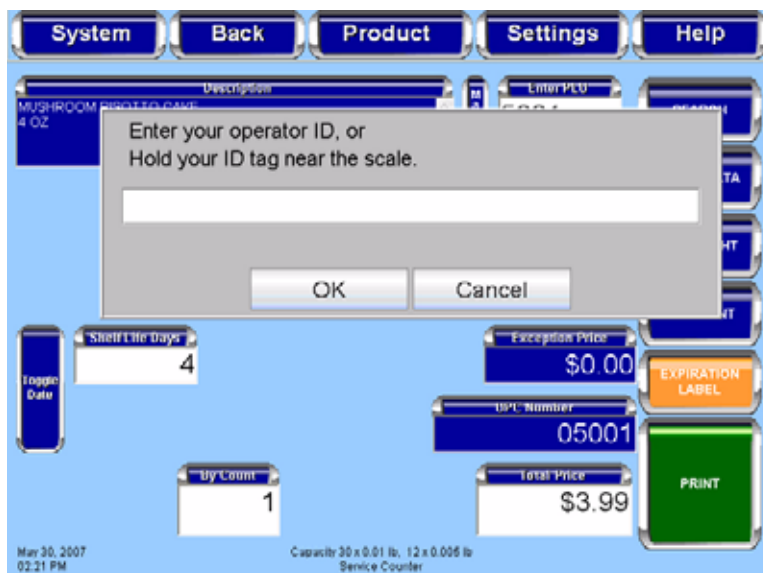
System
Back
Product
Settings
Help

Description
MUSHROOM RISOTTO CAKE
4 OZ

Enter PLU

Enter your operator ID, or
Hold your ID tag near the scale.

OK
Cancel

Shelf Life Days
4

Toggle Date

Exception Price
$0.00

EXPIRATION LABEL

UPC Number
05001

Qty Count
1

Total Price
$3.99

PRINT

May 30, 2007
02:21 PM

Capacity 30 x 0.01 lb, 12 x 0.005 lb
Service Counter